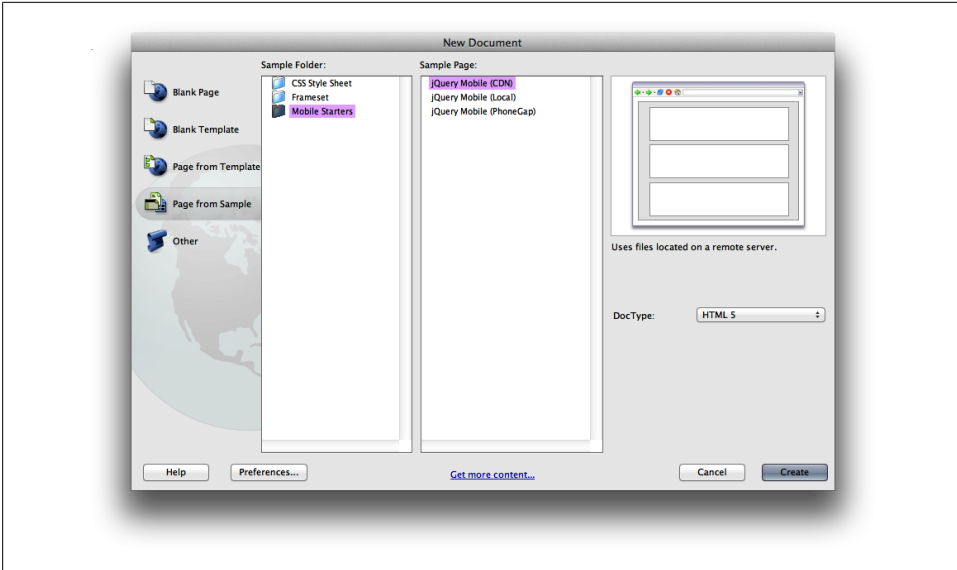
New Document

Blank Page

Blank Template

Page from Template

Page from Sample

Other

Sample Folder:

CSS Style Sheet
Frameset
Mobile Starters

Sample Page:

jQuery Mobile (CDN)
jQuery Mobile (Local)
jQuery Mobile (PhoneGap)

Uses files located on a remote server.

DocType: HTML 5

Help

Preferences...

Get more content...

Cancel

Create